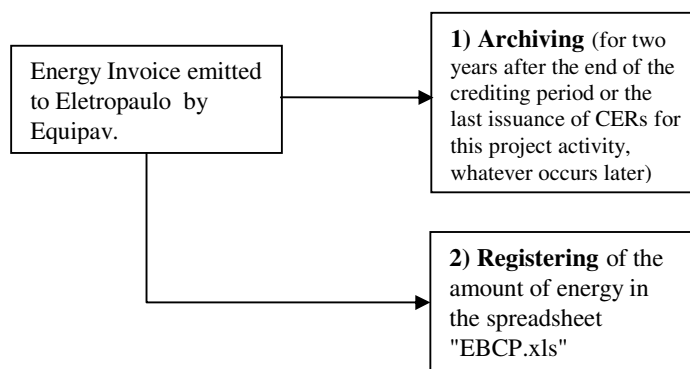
Energy Invoice emitted to Eletropaulo by Equipav.

1) Archiving (for two years after the end of the crediting period or the last issuance of CERs for this project activity, whatever occurs later)

2) Registering of the amount of energy in the spreadsheet "EBCP.xls"